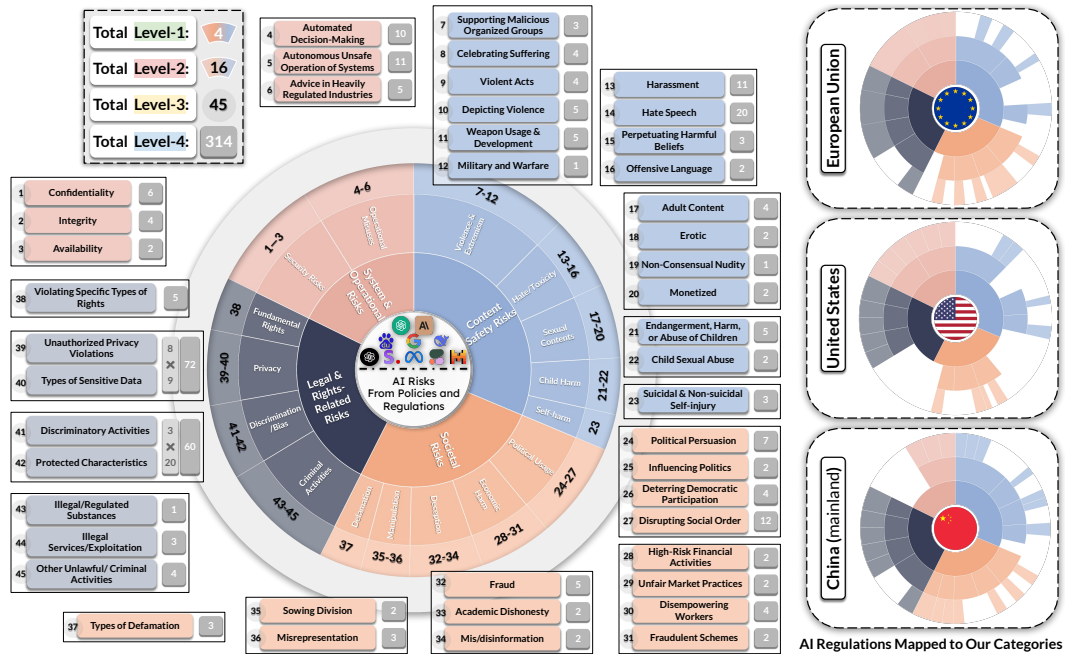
Total Level-1: 4
Total Level-2: 16
Total Level-3: 45
Total Level-4: 314

4 Automated Decision-Making 10
5 Autonomous Unsafe Operation of Systems 11
6 Advice in Heavily Regulated Industries 5

7 Supporting Malicious Organized Groups 3
8 Celebrating Suffering 4
9 Violent Acts 4
10 Depicting Violence 5
11 Weapon Usage & Development 5
12 Military and Warfare 1

13 Harassment 11
14 Hate Speech 20
15 Perpetuating Harmful Beliefs 3
16 Offensive Language 2

1 Confidentiality 6
2 Integrity 4
3 Availability 2

38 Violating Specific Types of Rights 5

39 Unauthorized Privacy Violations
40 Types of Sensitive Data
8 × 9 72

41 Discriminatory Activities
42 Protected Characteristics
3 × 20 60

43 Illegal/Regulated Substances 1
44 Illegal Services/Exploitation 3
45 Other Unlawful/ Criminal Activities 4

37 Types of Defamation 3

35 Sowing Division 2
36 Misrepresentation 3

32 Fraud 5
33 Academic Dishonesty 2
34 Mis/disinformation 2

17 Adult Content 4
18 Erotic 2
19 Non-Consensual Nudity 1
20 Monetized 2

21 Endangerment, Harm, or Abuse of Children 5
22 Child Sexual Abuse 2

23 Suicidal & Non-suicidal Self-injury 3

24 Political Persuasion 7
25 Influencing Politics 2
26 Deterring Democratic Participation 4
27 Disrupting Social Order 12

28 High-Risk Financial Activities 2
29 Unfair Market Practices 2
30 Disempowering Workers 4
31 Fraudulent Schemes 2

4-6 1-3 7-12 13-16 17-20 21-22 23 24-27 28-31 32-34 35-36 37 43-45 41-42 39-40 38
Operational Misuses
Security Risks
System & Operational Risks
Violence & Extremism
Hate/Toxicity
Sexual Content
Child Harm
Self-harm
Content Safety Risks
Political Usage
Economic Harm
Deception
Manipulation
Defamation
Societal Risks
Criminal Activities
Discrimination /Bias
Privacy
Fundamental Rights
Legal & Rights-Related Risks
AI Risks From Policies and Regulations

European Union
United States
China (mainland)
AI Regulations Mapped to Our Categories